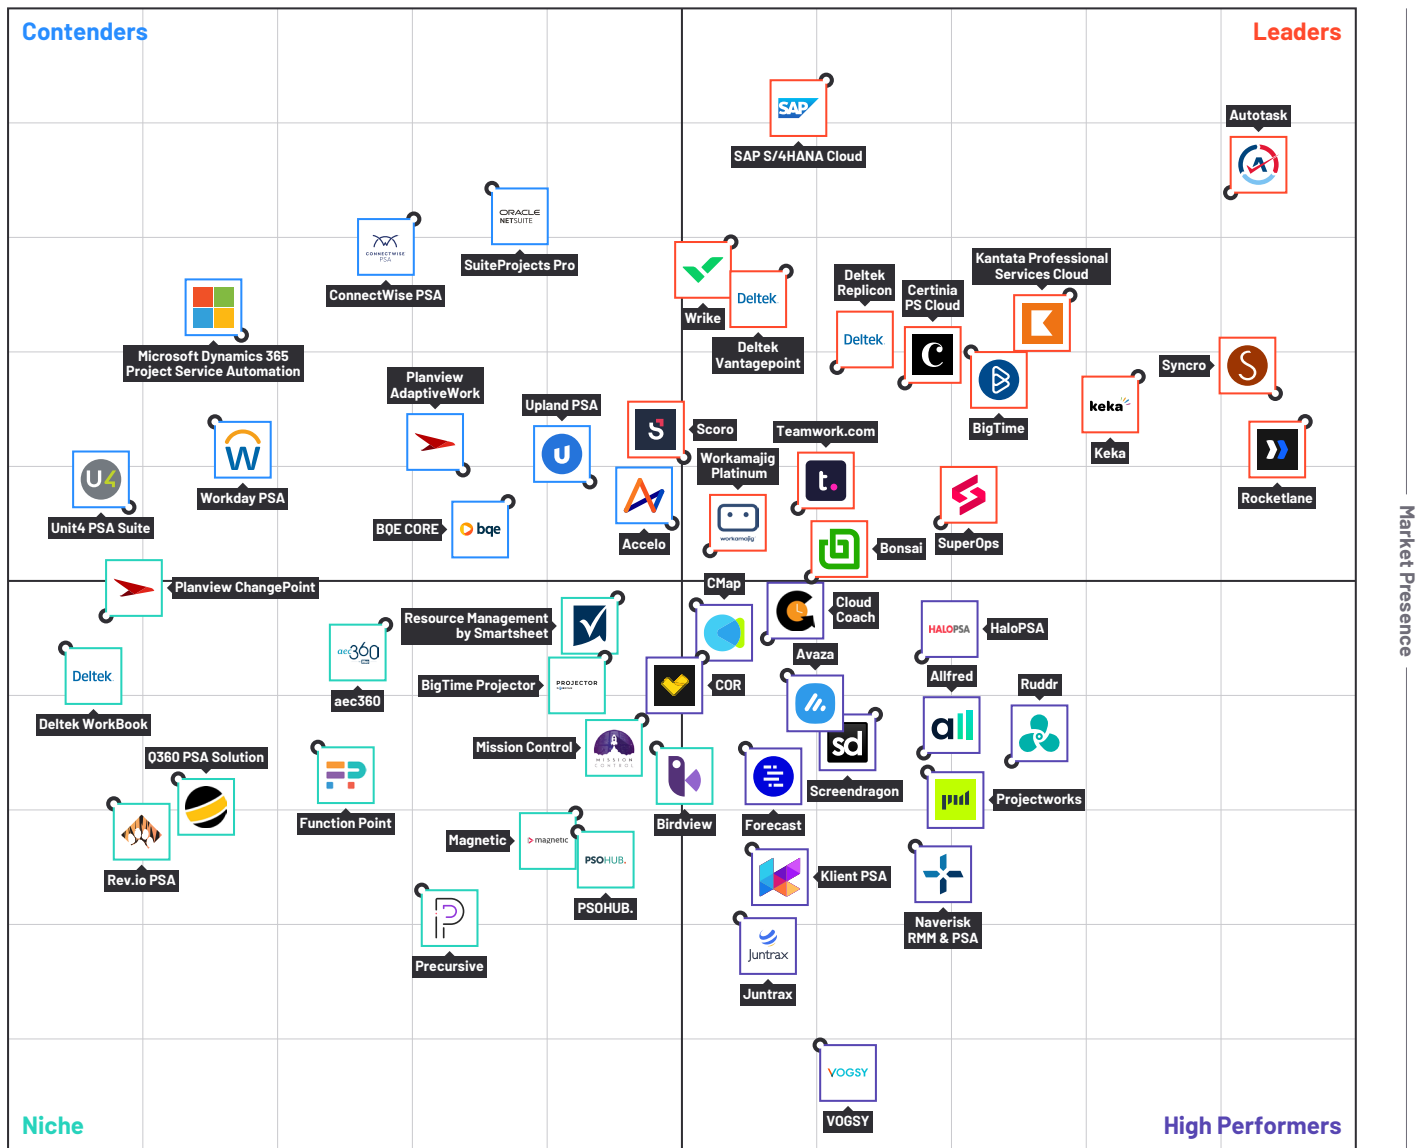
Contenders

Leaders

SAP

SAP S/4HANA Cloud

Autotask

ORACLE NETSUITE

SuiteProjects Pro

CONNECTWISE PSA

ConnectWise PSA

Wrike

Deltek

Deltek Vantagepoint

Deltek Replicon

Deltek

Certinia PS Cloud

Kantata Professional Services Cloud

Microsoft Dynamics 365 Project Service Automation

Syncro

BigTime

keka

Keka

Planview AdaptiveWork

Upland PSA

Scoro

Teamwork.com

Workday PSA

Workamajig Platinum

workamajig

Rocketlane

Unit4 PSA Suite

BQE CORE

bqe

Accelo

Bonsai

SuperOps

Planview ChangePoint

CMap

Cloud Coach

HALOPSA

HaloPSA

Resource Management by Smartsheet

aec360

Deltek

aec360

BigTime Projector

PROJECTOR

COR

Avaza

Allfred

Ruddr

Deltek WorkBook

Mission Control

MISSION CONTROL

sd

Q360 PSA Solution

Screendragon

Projectworks

Function Point

Birdview

Forecast

Magnetic

magnetic

PSOHUB.

Rev.io PSA

PSOHUB.

Klient PSA

Naverisk RMM & PSA

Precursive

Juntrax

Juntrax

VOGSY

VOGSY

Niche

High Performers

Market Presence